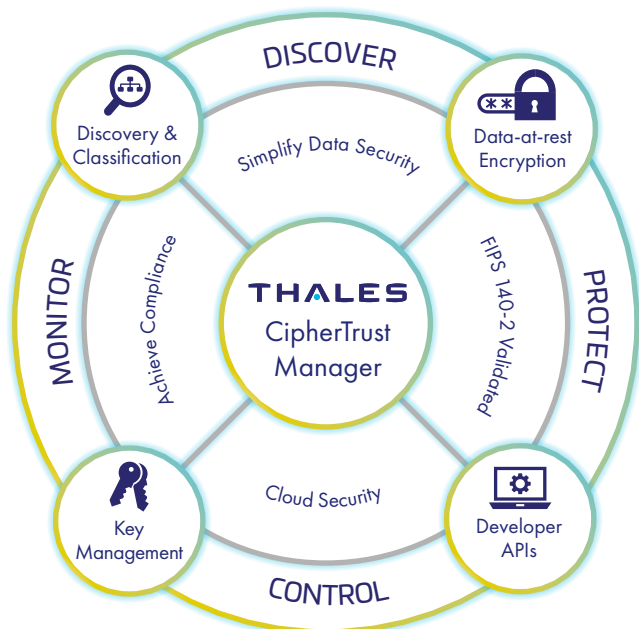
DISCOVER

Discovery & Classification

Data-at-rest Encryption

**

Simplify Data Security

MONITOR

Achieve Compliance

THALES

CipherTrust Manager

FIPS 140-2 Validated

PROTECT

Cloud Security

Key Management

Developer APIs

CONTROL